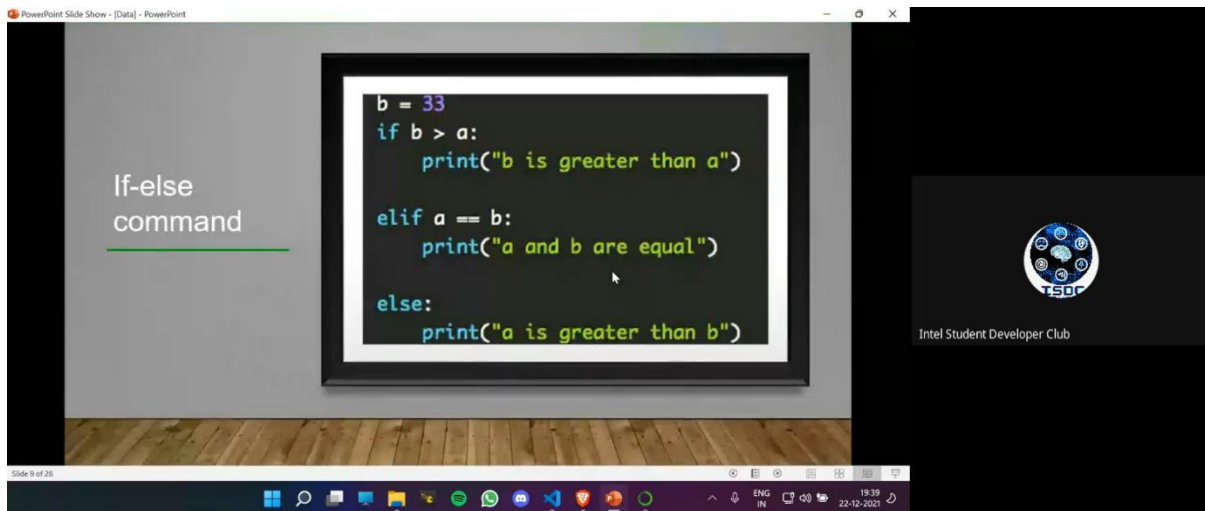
PowerPoint Slide Show - [Data] - PowerPoint

If-else command

b = 33
if b > a:
    print("b is greater than a")

elif a == b:
    print("a and b are equal")

else:
    print("a is greater than b")

ISDC

Intel Student Developer Club

Slide 9 of 26

ENG IN

19:39
22-12-2021